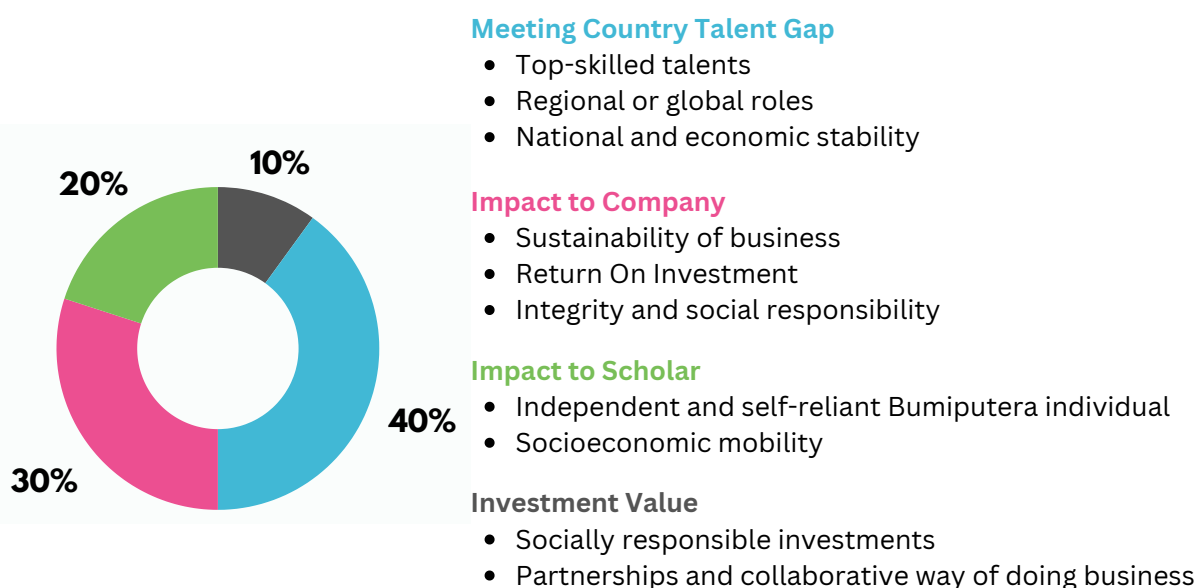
10%

20%

40%

30%

Meeting Country Talent Gap
- Top-skilled talents
- Regional or global roles
- National and economic stability

Impact to Company
- Sustainability of business
- Return On Investment
- Integrity and social responsibility

Impact to Scholar
- Independent and self-reliant Bumiputera individual
- Socioeconomic mobility

Investment Value
- Socially responsible investments
- Partnerships and collaborative way of doing business